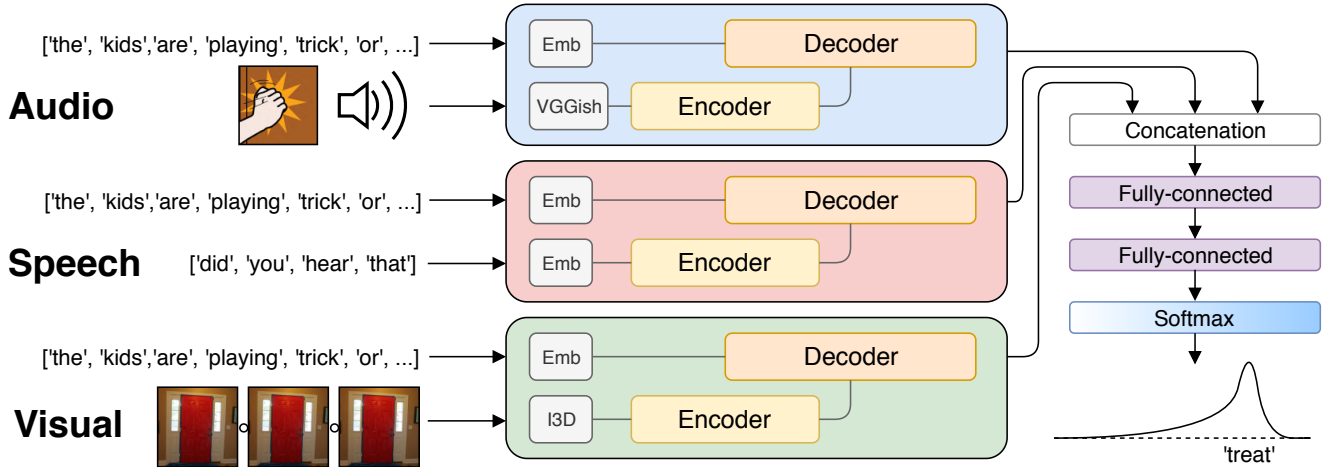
['the', 'kids','are', 'playing', 'trick', 'or', ...]

Audio

Emb

Decoder

VGGish

Encoder

['the', 'kids','are', 'playing', 'trick', 'or', ...]

Speech

['did', 'you', 'hear', 'that']

Emb

Decoder

Emb

Encoder

['the', 'kids','are', 'playing', 'trick', 'or', ...]

Visual

Emb

Decoder

I3D

Encoder

Concatenation

Fully-connected

Fully-connected

Softmax

'treat'